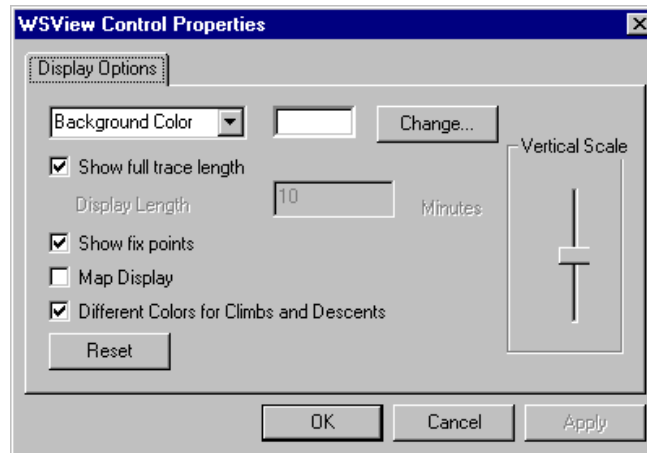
WSView Control Properties

Display Options

Background Color

Change...

Vertical Scale

Show full trace length

Display Length 10 Minutes

Show fix points

Map Display

Different Colors for Climbs and Descents

Reset

OK Cancel Apply